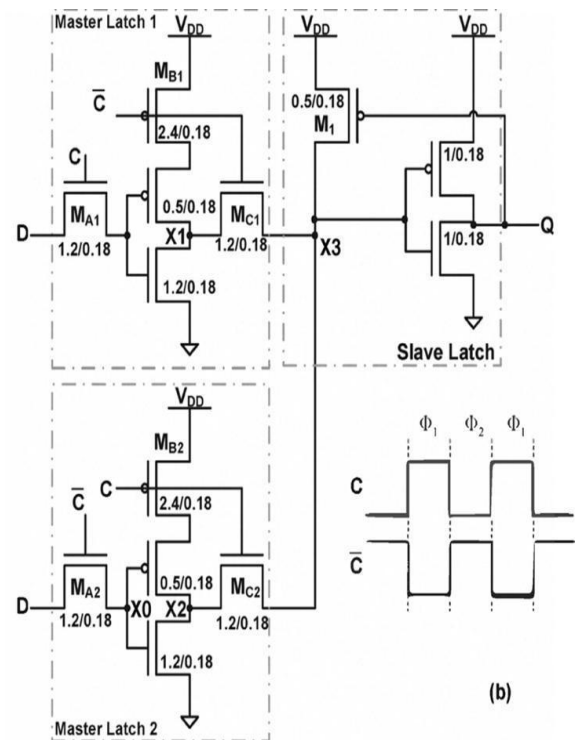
Master Latch 1

$V_{DD}$

$M_{B1}$

$\overline{C}$

2.4/0.18

C

$M_{A1}$

D

1.2/0.18

0.5/0.18

X1

$M_{C1}$

1.2/0.18

1.2/0.18

$V_{DD}$

0.5/0.18

$M_1$

$V_{DD}$

1/0.18

1/0.18

Q

X3

Slave Latch

$V_{DD}$

$M_{B2}$

C

$\overline{C}$

2.4/0.18

$M_{A2}$

D

1.2/0.18

X0

0.5/0.18

X2

$M_{C2}$

1.2/0.18

1.2/0.18

Master Latch 2

$\Phi_1$ $\Phi_2$ $\Phi_1$

C

$\overline{C}$

(b)